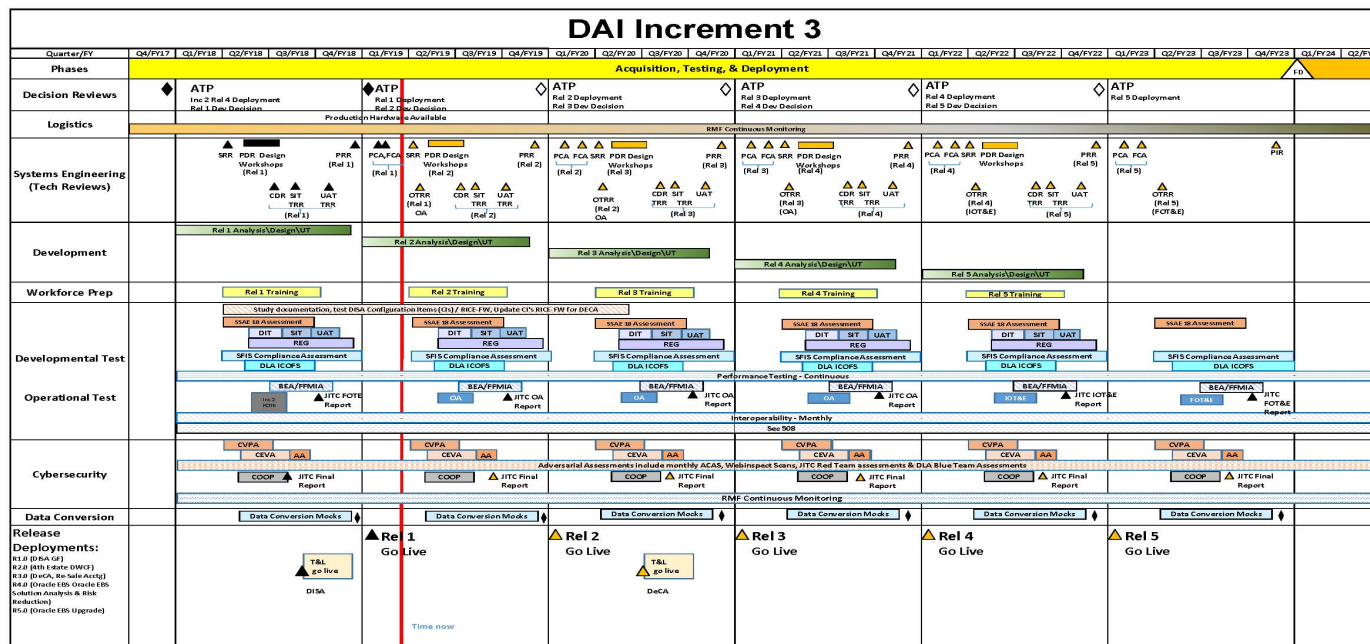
DAI Increment 3

| Quarter/FY | Q4/FY17 | Q1/FY18 | Q2/FY18 | Q3/FY18 | Q4/FY18 | Q1/FY19 | Q2/FY19 | Q3/FY19 | Q4/FY19 | Q1/FY20 | Q2/FY20 | Q3/FY20 | Q4/FY20 | Q1/FY21 | Q2/FY21 | Q3/FY21 | Q4/FY21 | Q1/FY22 | Q2/FY22 | Q3/FY22 | Q4/FY22 | Q1/FY23 | Q2/FY23 | Q3/FY23 | Q4/FY23 | Q1/FY24 | Q2/FY |
|---|---|---|---|---|---|---|---|---|---|---|---|---|---|---|---|---|---|---|---|---|---|---|---|---|---|---|---|

Phases
Acquisition, Testing, & Deployment
FD

Decision Reviews
ATP
Inc 2 Rel 4 Deployment
Rel 1 Dev Decision
ATP
Rel 1 Deployment
Rel 2 Dev Decision
ATP
Rel 2 Deployment
Rel 3 Dev Decision
ATP
Rel 3 Deployment
Rel 4 Dev Decision
ATP
Rel 4 Deployment
Rel 5 Dev Decision
ATP
Rel 5 Deployment

Logistics
Production Hardware Available
RMF Continuous Monitoring

Systems Engineering (Tech Reviews)
SRR PDR Design Workshops (Rel 1) PRR (Rel 1) CDR SIT TRR UAT TRR (Rel 1)
PCA,FCA (Rel 1) SRR PDR Design Workshops (Rel 2) PRR (Rel 2) OTRR (Rel 1) OA CDR SIT TRR UAT TRR (Rel 2)
PCA FCA SRR PDR Design Workshops (Rel 3) PRR (Rel 3) (Rel 2) OTRR (Rel 2) OA CDR SIT TRR UAT TRR (Rel 3)
PCA FCA SRR PDR Design Workshops (Rel 4) PRR (Rel 4) (Rel 3) OTRR (Rel 3) (OA) CDR SIT TRR UAT TRR (Rel 4)
PCA FCA SRR PDR Design Workshops PRR (Rel 5) (Rel 4) OTRR (Rel 4) (IOT&E) CDR SIT TRR UAT TRR (Rel 5)
PCA FCA (Rel 5) OTRR (Rel 5) (FOT&E) PIR

Development
Rel 1 Analysis\Design\UT
Rel 2 Analysis\Design\UT
Rel 3 Analysis\Design\UT
Rel 4 Analysis\Design\UT
Rel 5 Analysis\Design\UT

Workforce Prep
Rel 1 Training
Rel 2 Training
Rel 3 Training
Rel 4 Training
Rel 5 Training

Developmental Test
Study documentation, test DISA Configuration Items (CIs) / RICE-FW, Update CI's RICE-FW for DECA
SSAE 18 Assessment
DIT SIT UAT
REG
SFIS Compliance Assessment
DLA ICOFS
Performance Testing - Continuous

Operational Test
BEA/FFMIA
Inc 2 FOTE
JITC FOTE Report
OA
JITC OA Report
IOT&E
JITC IOT&E Report
FOT&E
JITC FOT&E Report
Interoperability - Monthly
Sec 508

Cybersecurity
CVPA
CEVA AA
Adversarial Assessments include monthly ACAS, Webinspect Scans, JITC Red Team assessments & DLA Blue Team Assessments
COOP
JITC Final Report
RMF Continuous Monitoring

Data Conversion
Data Conversion Mocks

Release Deployments:
R1.0 (DBA GF)
R2.0 (4th Estate DWCF)
R3.0 (DeCA, Re-Sale Acctg)
R4.0 (Oracle EBS Oracle EBS Solution Analysis & Risk Reduction)
R5.0 (Oracle EBS Upgrade)

T&L go live
DISA
Rel 1 Go Live
Time now
Rel 2 Go Live
T&L go live
DeCA
Rel 3 Go Live
Rel 4 Go Live
Rel 5 Go Live